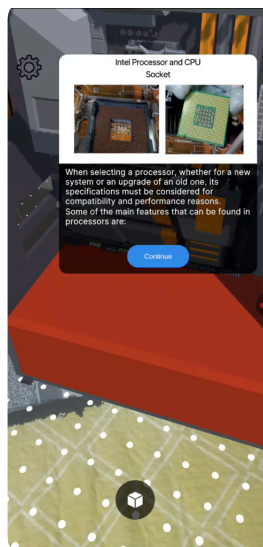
Intel Processor and CPU Socket

When selecting a processor, whether for a new system or an upgrade of an old one, its specifications must be considered for compatibility and performance reasons. Some of the main features that can be found in processors are:

Continue